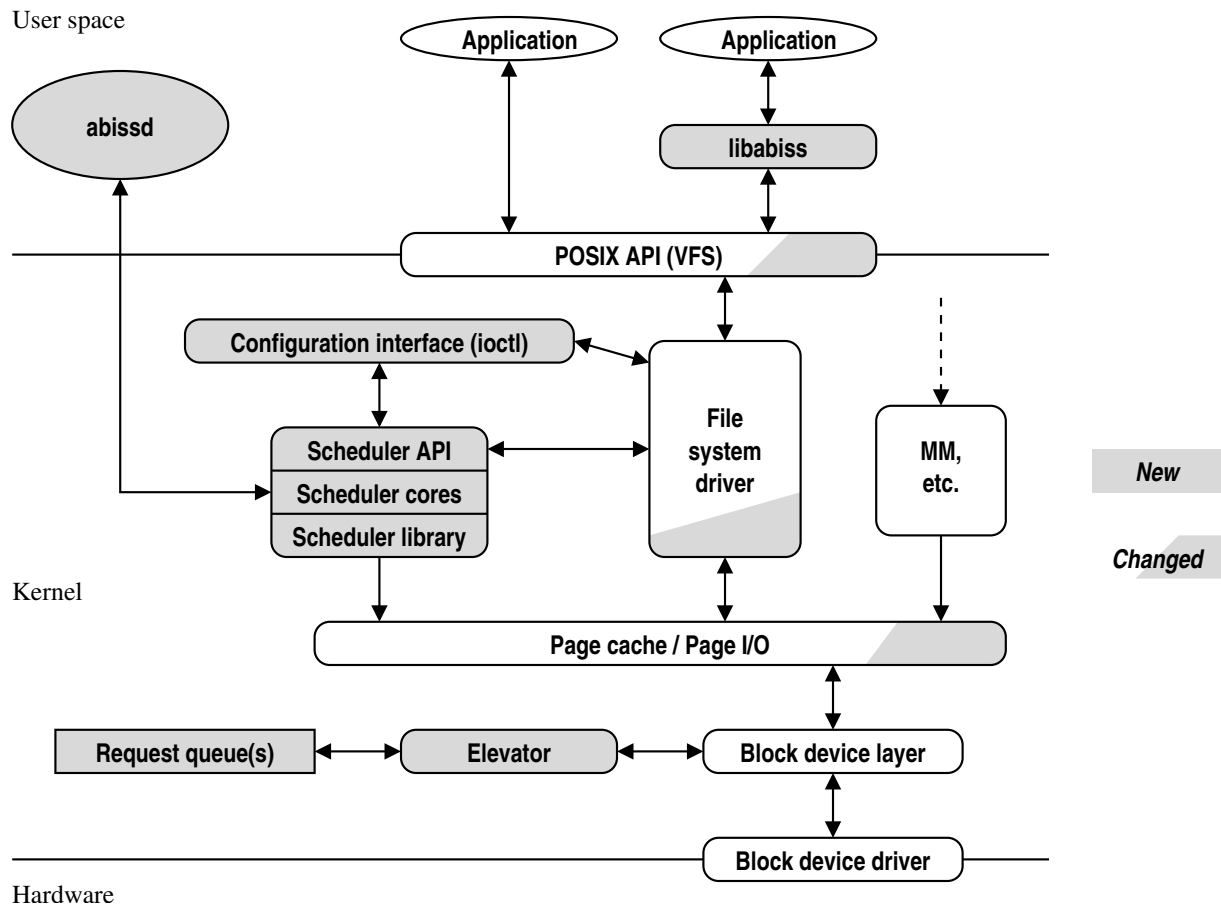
User space

Application

Application

abissd

libabiss

POSIX API (VFS)

Configuration interface (ioctl)

File system driver

MM, etc.

Scheduler API

Scheduler cores

Scheduler library

New

Changed

Kernel

Page cache / Page I/O

Request queue(s)

Elevator

Block device layer

Block device driver

Hardware